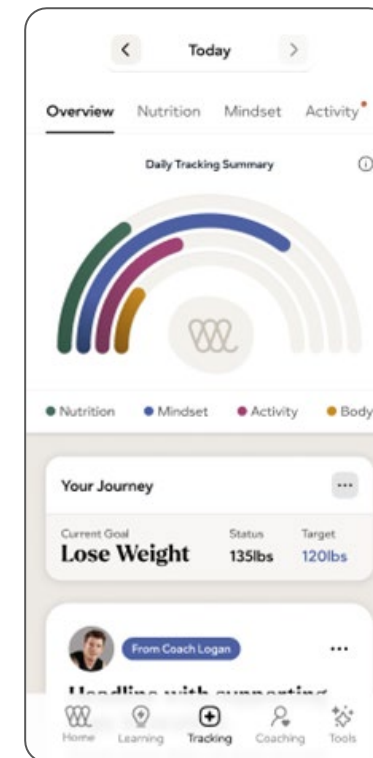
Today

Overview Nutrition Mindset Activity

Daily Tracking Summary

Nutrition Mindset Activity Body

Your Journey

Current Goal
Lose Weight

Status
135lbs

Target
120lbs

From Coach Logan

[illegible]

Home Learning Tracking Coaching Tools